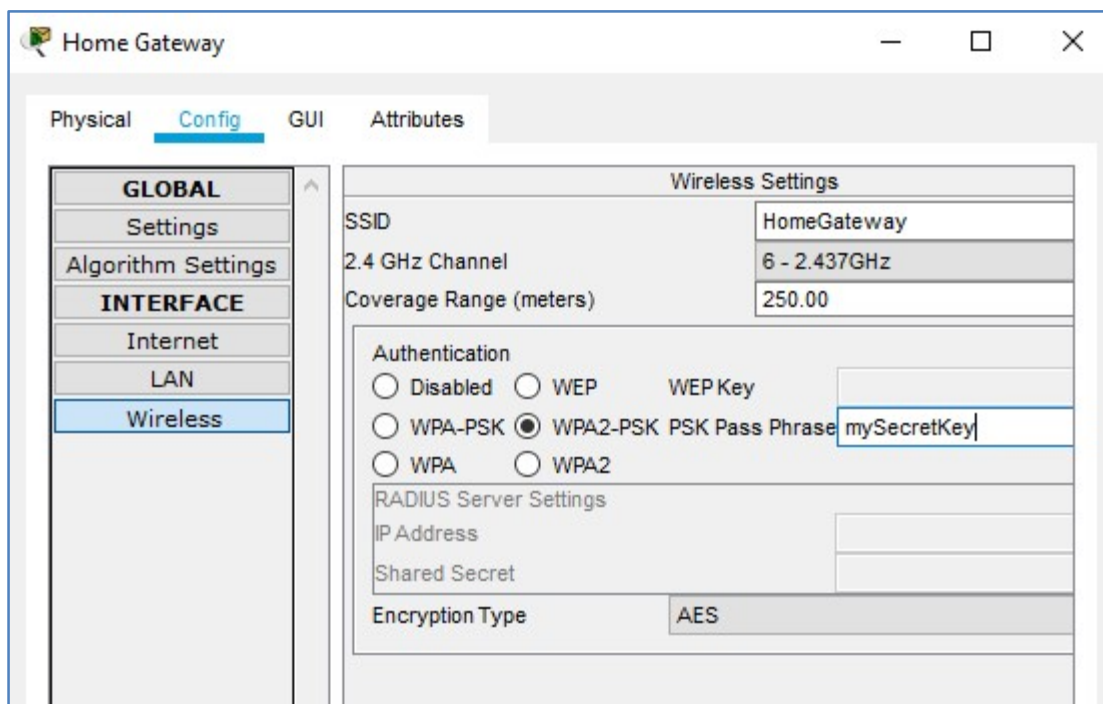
Home Gateway

Physical Config GUI Attributes

GLOBAL
Settings
Algorithm Settings
INTERFACE
Internet
LAN
Wireless

Wireless Settings

| | |
|---|---|
| SSID | HomeGateway |
| 2.4 GHz Channel | 6 - 2.437GHz |
| Coverage Range (meters) | 250.00 |

Authentication
Disabled WEP WEP Key
WPA-PSK WPA2-PSK PSK Pass Phrase mySecretKey
WPA WPA2

RADIUS Server Settings
IP Address
Shared Secret

Encryption Type AES